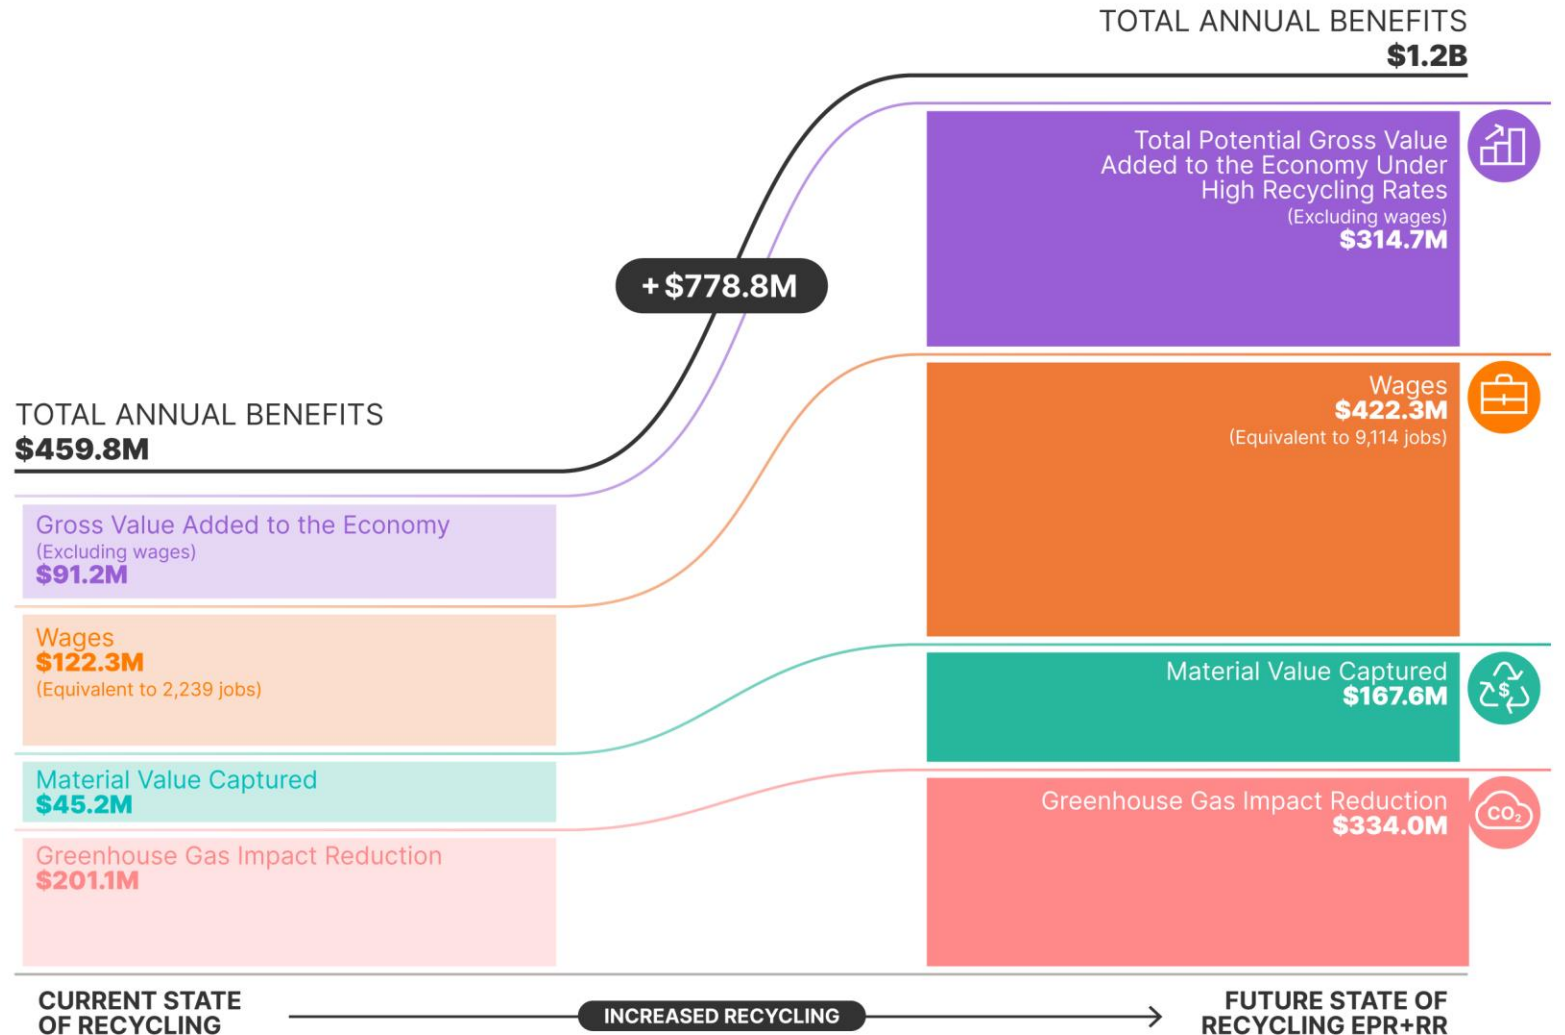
TOTAL ANNUAL BENEFITS
$1.2B

Total Potential Gross Value Added to the Economy Under High Recycling Rates
(Excluding wages)
$314.7M

+$778.8M

TOTAL ANNUAL BENEFITS
$459.8M

Wages
$422.3M
(Equivalent to 9,114 jobs)

Gross Value Added to the Economy
(Excluding wages)
$91.2M

Wages
$122.3M
(Equivalent to 2,239 jobs)

Material Value Captured
$167.6M

$

Material Value Captured
$45.2M

Greenhouse Gas Impact Reduction
$334.0M

$CO_2$

Greenhouse Gas Impact Reduction
$201.1M

CURRENT STATE OF RECYCLING

INCREASED RECYCLING

FUTURE STATE OF RECYCLING EPR+RR